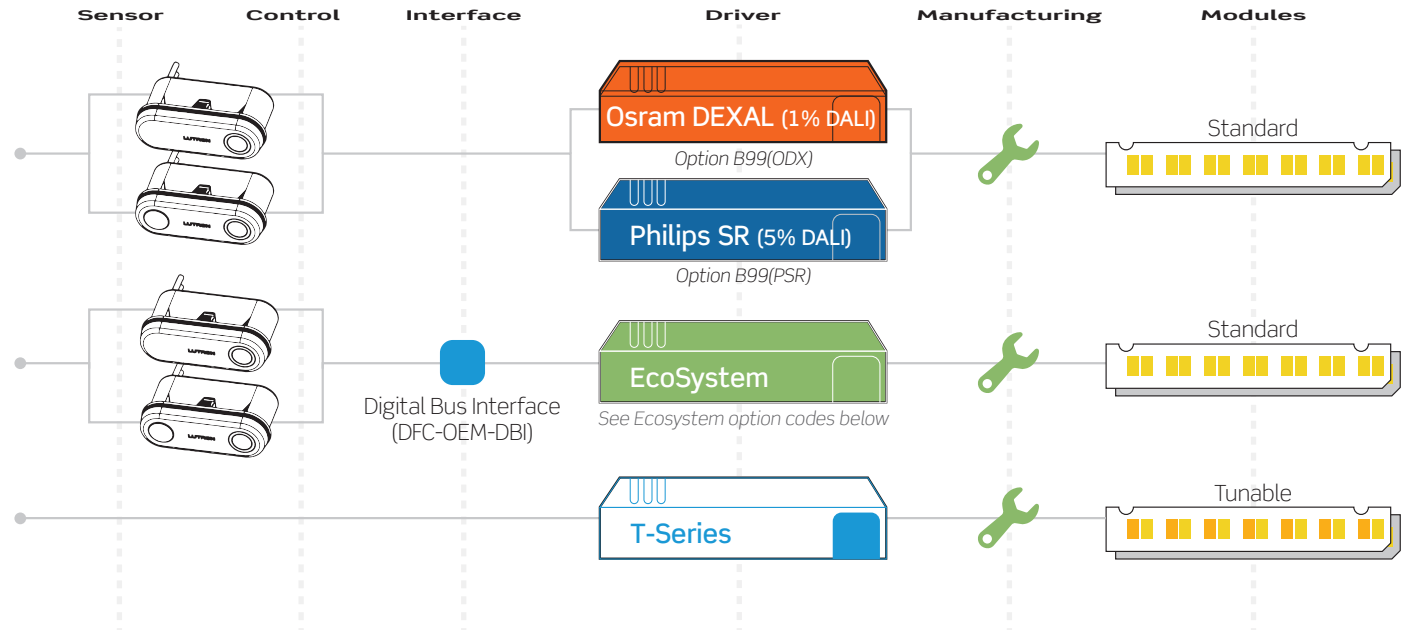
Sensor Control Interface Driver Manufacturing Modules

LUTRON
LUTRON

Osram DEXAL (1% DALI)
Option B99(ODX)

Philips SR (5% DALI)
Option B99(PSR)

Standard

LUTRON
LUTRON

Digital Bus Interface
(DFC-OEM-DBI)

EcoSystem
See Ecosystem option codes below

Standard

T-Series

Tunable